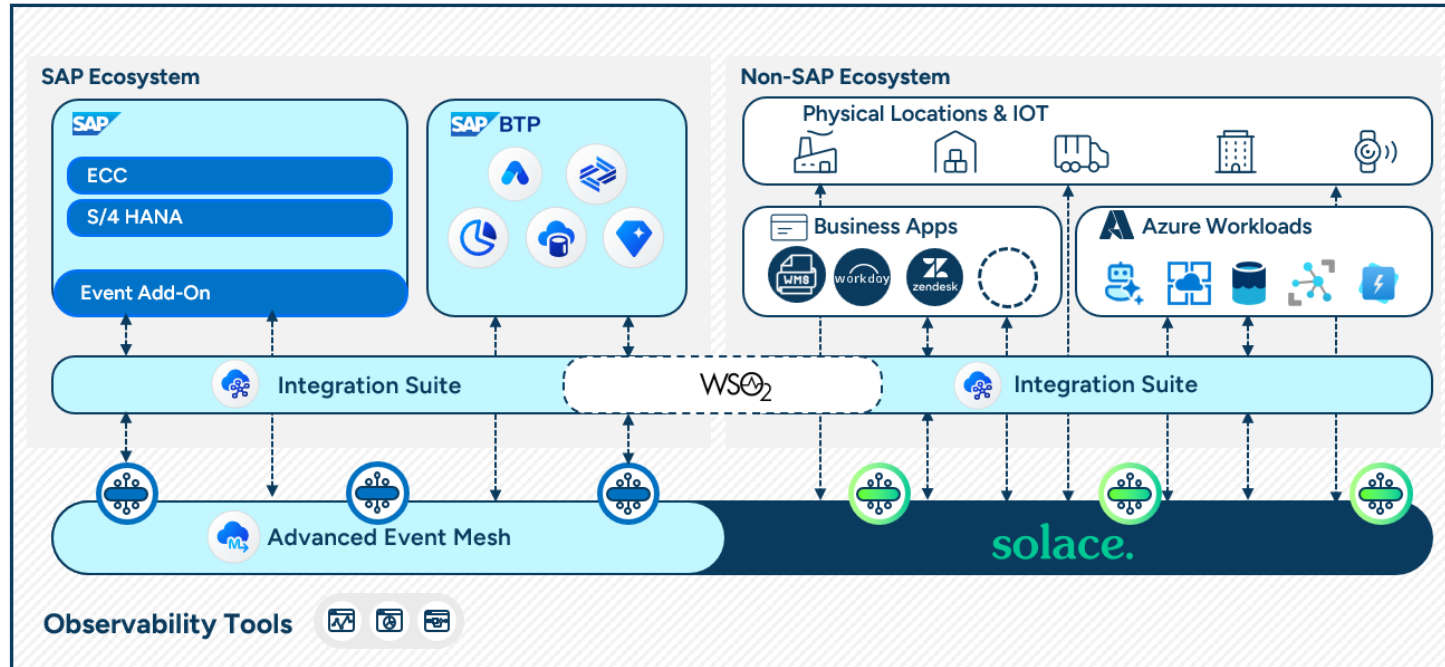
SAP Ecosystem

SAP

ECC

S/4 HANA

Event Add-On

SAP BTP

Non-SAP Ecosystem

Physical Locations & IOT

Business Apps

WMS

workday

zendesk

Azure Workloads

Integration Suite

WSO2

Integration Suite

Advanced Event Mesh

solace.

Observability Tools